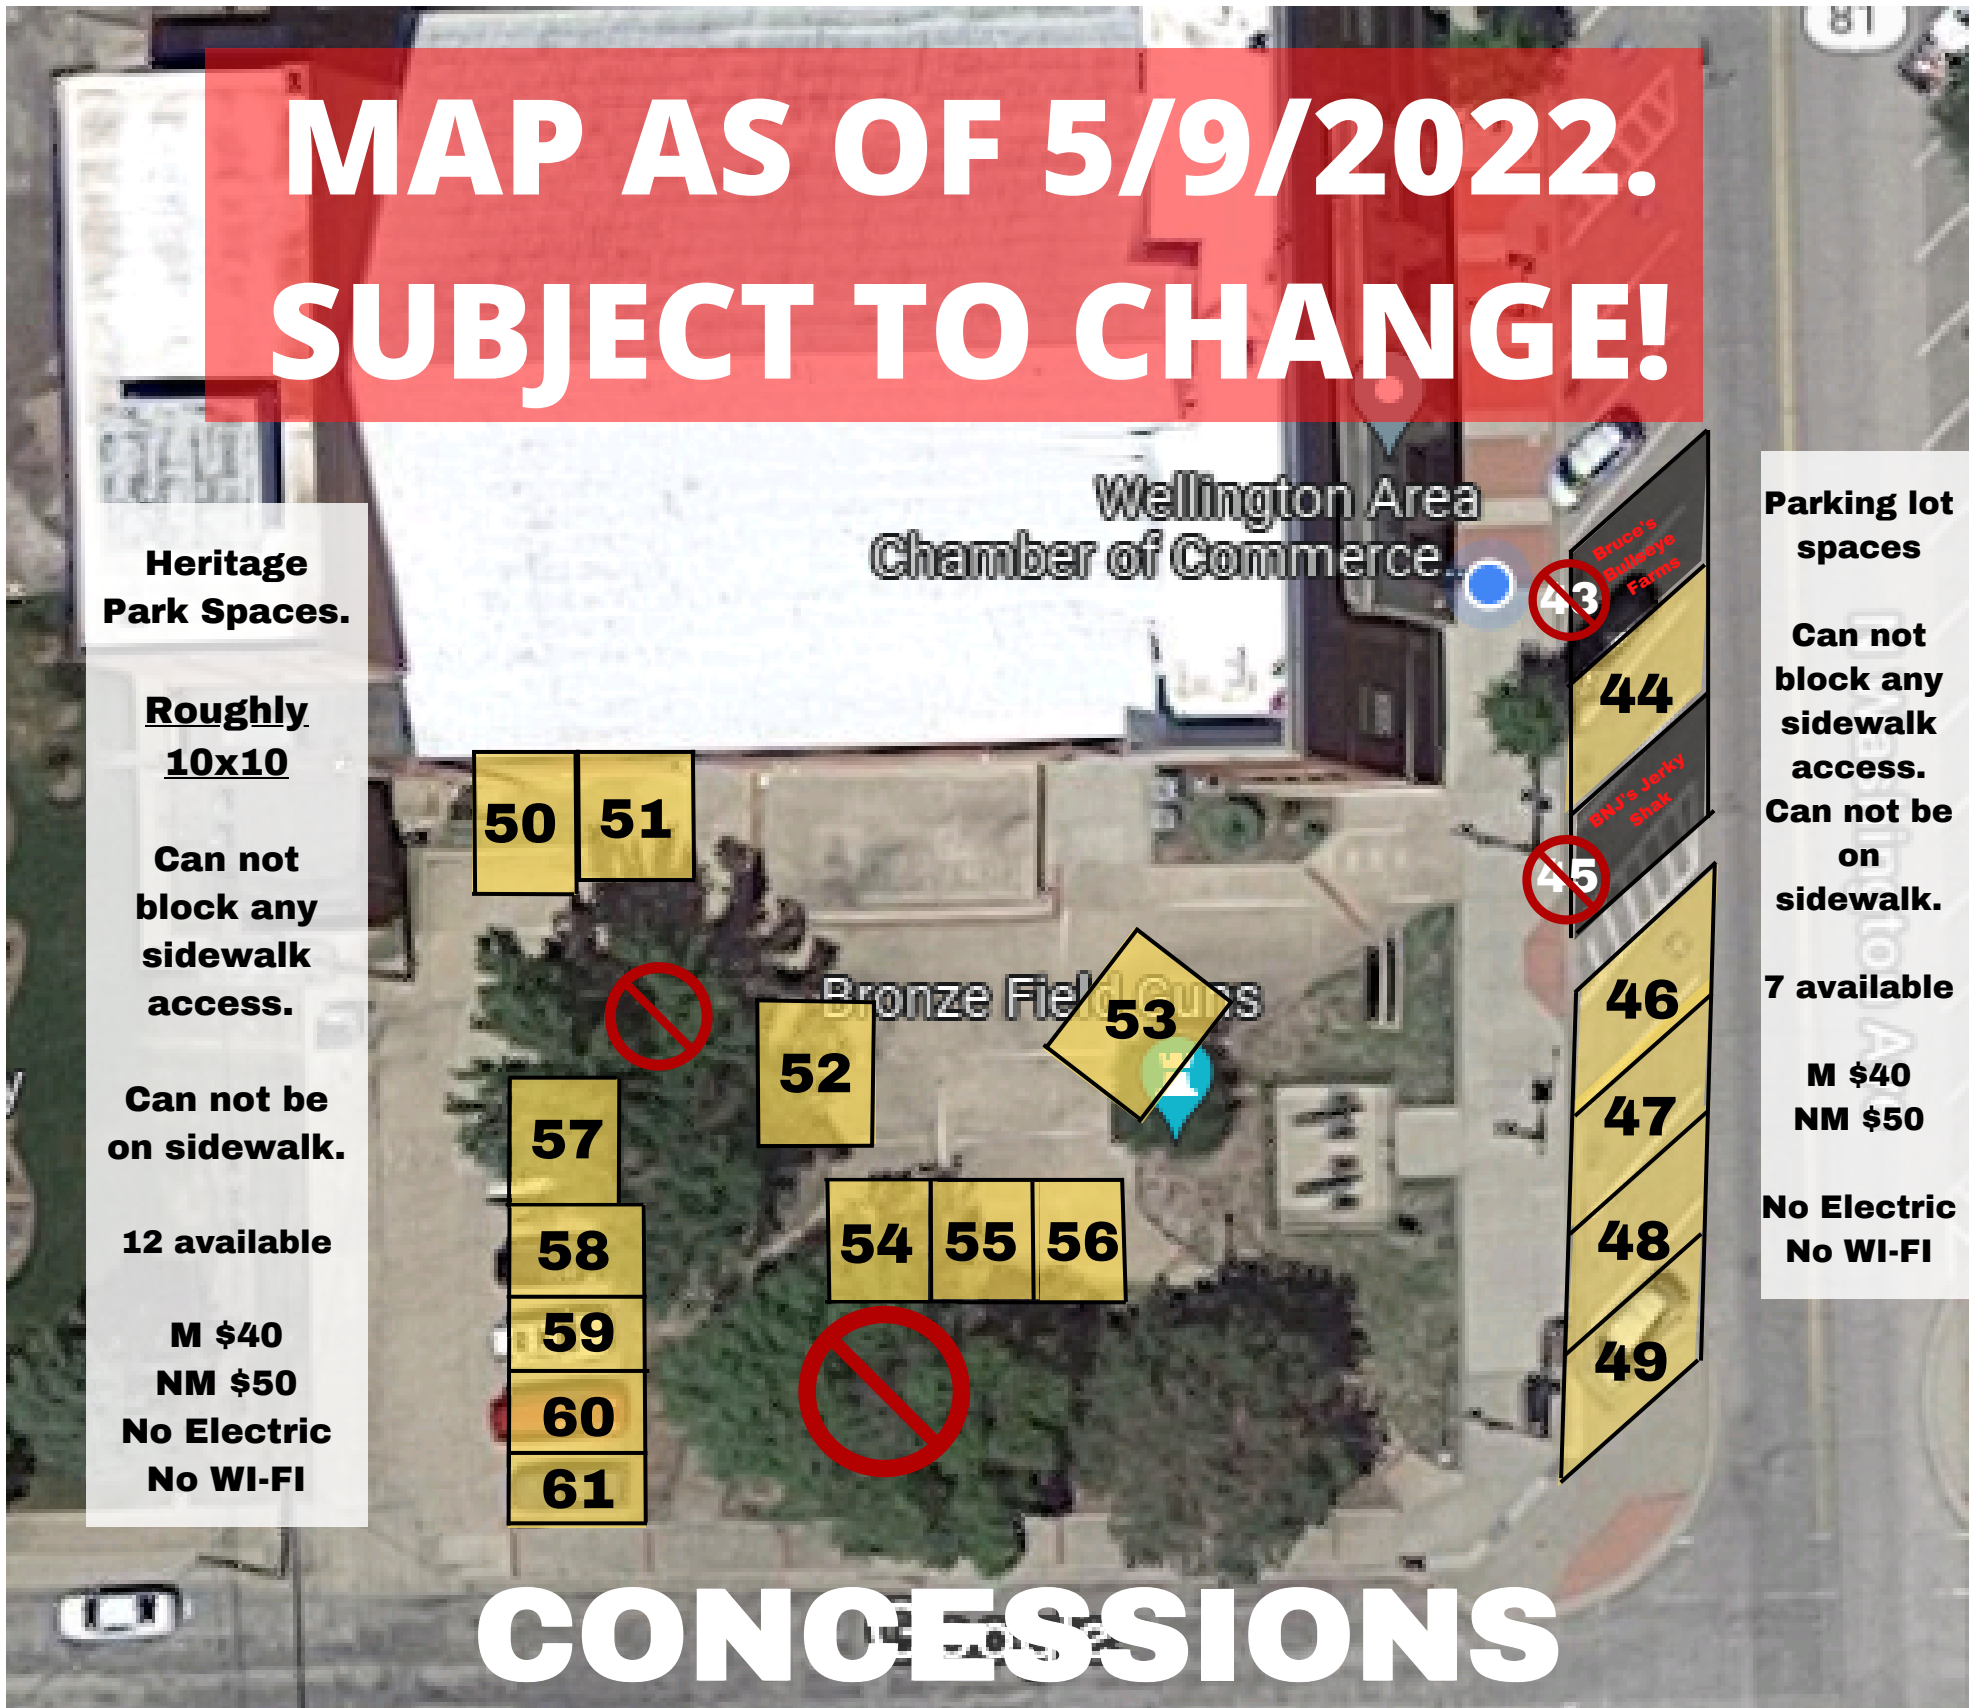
MAP AS OF 5/9/2022. SUBJECT TO CHANGE!

81

Heritage Park Spaces.

Roughly 10x10

Can not block any sidewalk access.

Can not be on sidewalk.

12 available

M $40
NM $50
No Electric
No WI-FI

Wellington Area Chamber of Commerce

Bruce's Bullseye Farms

43

44

BNJ's Jerky Shak

45

46

47

48

49

50

51

52

Bronze Field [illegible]

53

54

55

56

57

58

59

60

61

Parking lot spaces

Can not block any sidewalk access. Can not be on sidewalk.

7 available

M $40
NM $50

No Electric
No WI-FI

CONCESSIONS